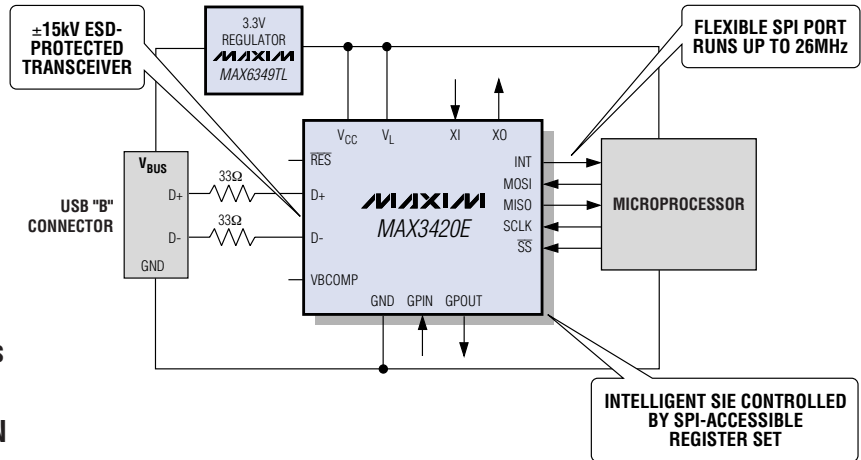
±15kV ESD-PROTECTED TRANSCEIVER

3.3V REGULATOR
MAXIM
MAX6349TL

FLEXIBLE SPI PORT RUNS UP TO 26MHz

$V_{BUS}$
D+
D-
GND

USB "B" CONNECTOR

33Ω
33Ω

$V_{CC}$
$V_L$
XI
XO
$\overline{RES}$
D+
D-
VBCOMP
GND
GPIN
GPOUT

MAXIM
MAX3420E

INT
MOSI
MISO
SCLK
$\overline{SS}$

MICROPROCESSOR

S

N

INTELLIGENT SIE CONTROLLED BY SPI-ACCESSIBLE REGISTER SET